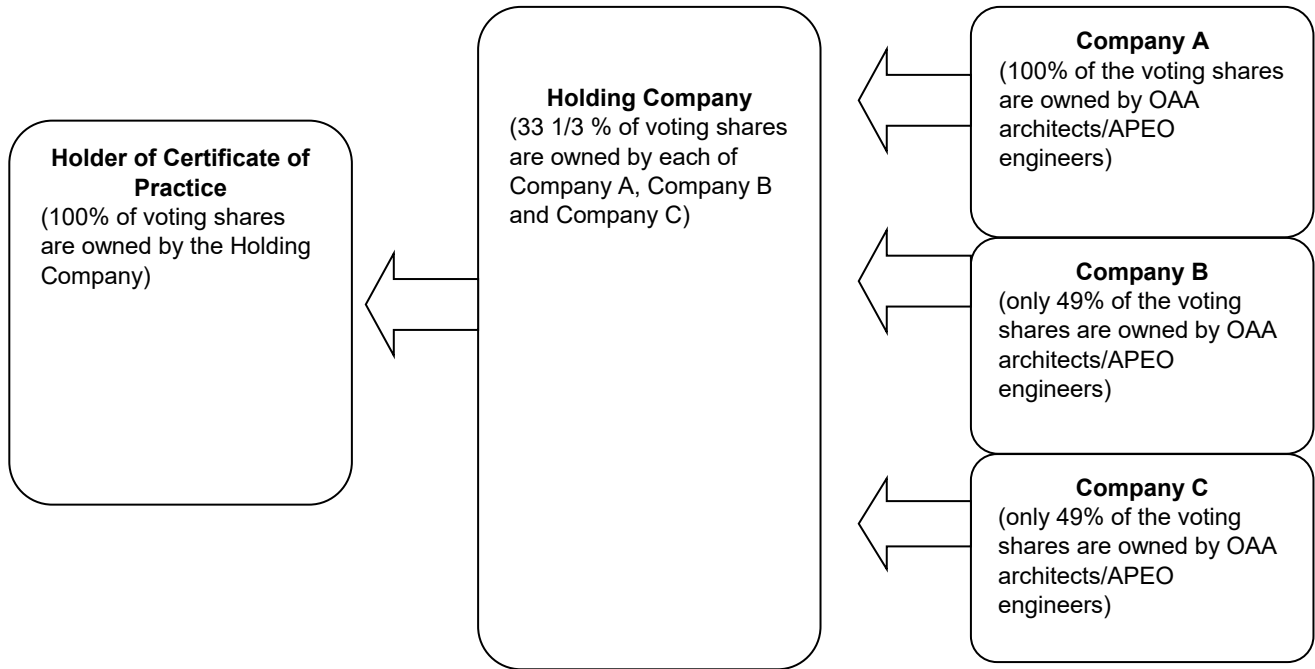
**Holder of Certificate of Practice**
(100% of voting shares are owned by the Holding Company)

**Holding Company**
(33 1/3 % of voting shares are owned by each of Company A, Company B and Company C)

**Company A**
(100% of the voting shares are owned by OAA architects/APEO engineers)

**Company B**
(only 49% of the voting shares are owned by OAA architects/APEO engineers)

**Company C**
(only 49% of the voting shares are owned by OAA architects/APEO engineers)